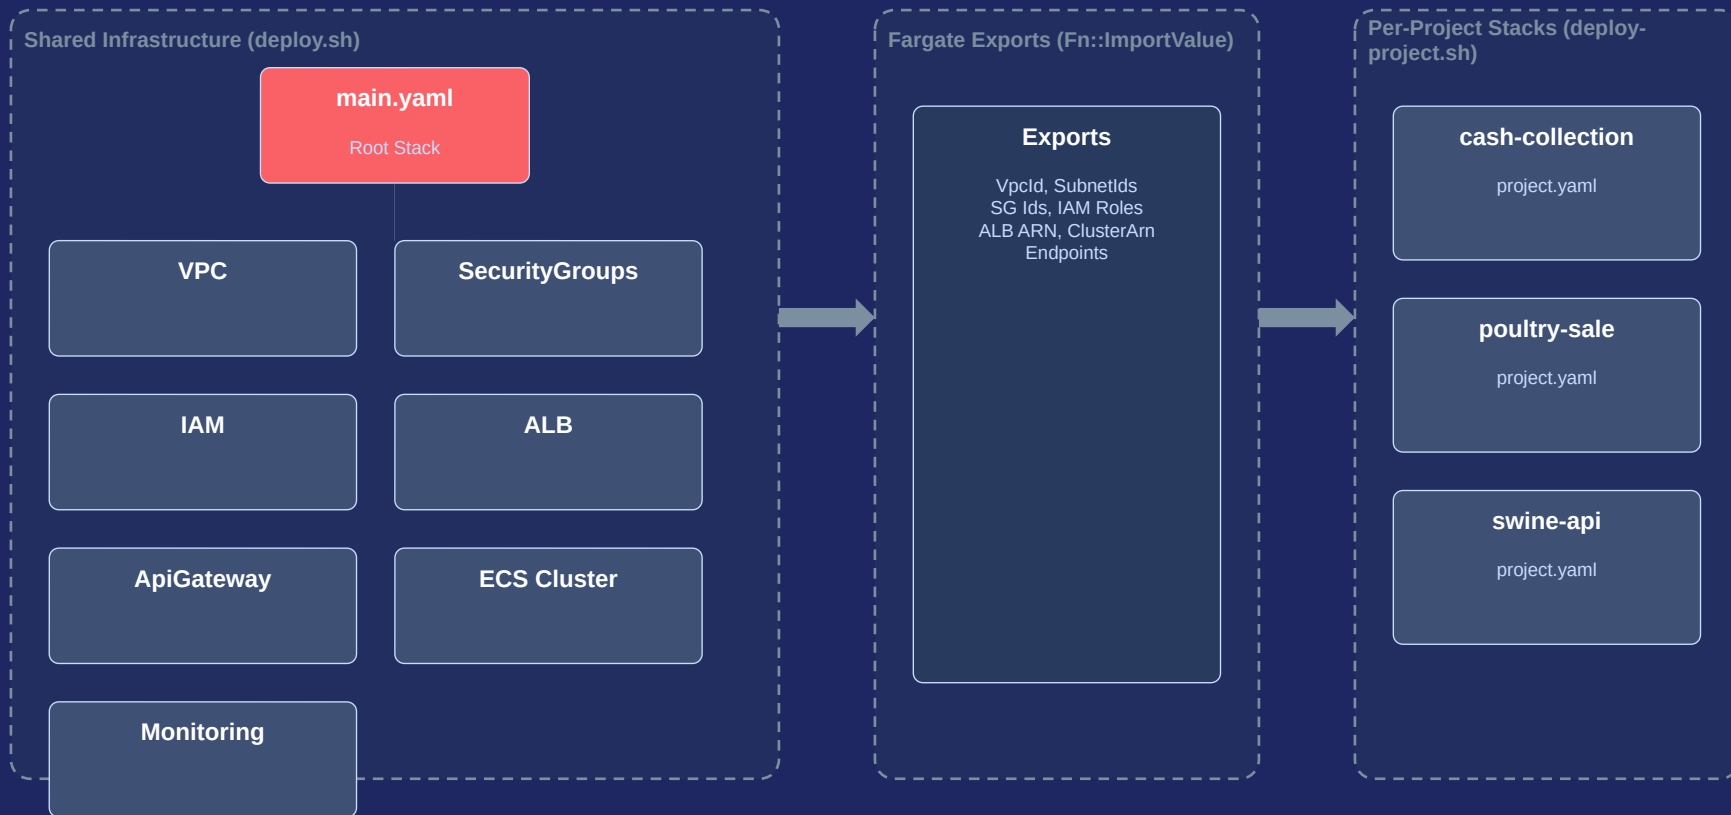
Shared Infrastructure (deploy.sh)

main.yaml

Root Stack

VPC

SecurityGroups

IAM

ALB

ApiGateway

ECS Cluster

Monitoring

Fargate Exports (Fn::ImportValue)

Exports

VpcId, SubnetIds
SG Ids, IAM Roles
ALB ARN, ClusterArn
Endpoints

Per-Project Stacks (deploy-project.sh)

cash-collection

project.yaml

poultry-sale

project.yaml

swine-api

project.yaml